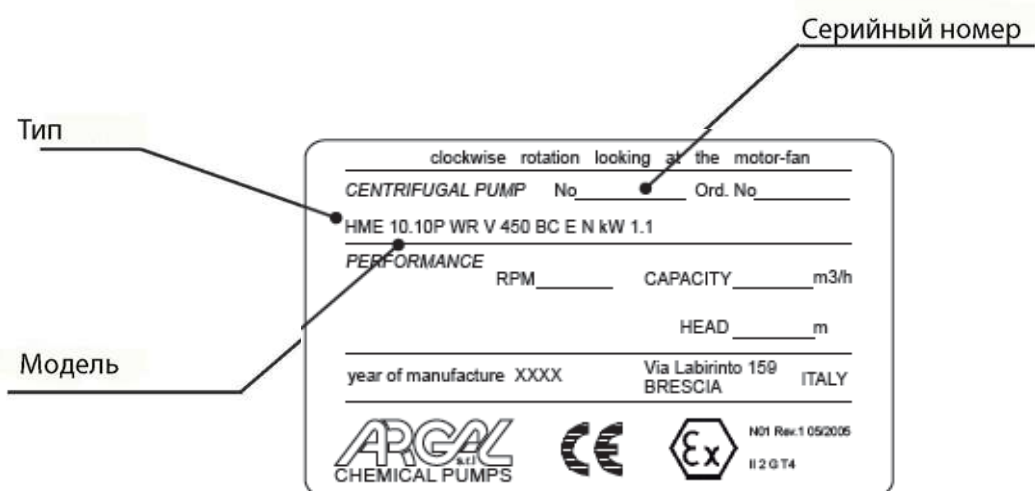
Серийный номер

Тип

Модель

clockwise rotation looking at the motor-fan

CENTRIFUGAL PUMP No\_\_\_\_\_\_\_\_\_\_ Ord. No\_\_\_\_\_\_\_\_\_\_

HME 10.10P WR V 450 BC E N kW 1.1

PERFORMANCE RPM\_\_\_\_\_\_\_ CAPACITY\_\_\_\_\_\_\_m3/h

HEAD\_\_\_\_\_\_\_m

year of manufacture XXXX Via Labirinto 159 BRESCIA ITALY

ARGAL s.r.l. CHEMICAL PUMPS

CE

Ex

N01 Rev.1 05/2005

II 2 G T4